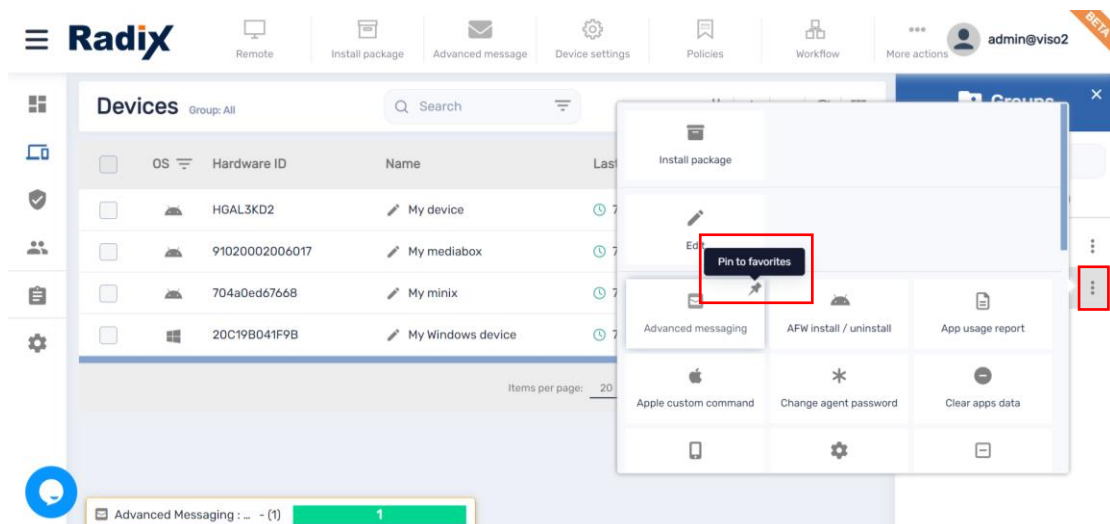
Radix

Remote | Install package | Advanced message | Device settings | Policies | Workflow | More actions | admin@viso2

BETA

Devices Group: All

Search

| | OS | Hardware ID | Name | Last |
|---|---|---|---|---|
| | | HGAL3KD2 | My device | 7 |
| | | 91020002006017 | My mediabox | 7 |
| | | 704a0ed67668 | My minix | 7 |
| | | 20C19B041F9B | My Windows device | 7 |

Items per page: 20

Groups

Install package

Edit

Pin to favorites

Advanced messaging

AFW install / uninstall

App usage report

Apple custom command

Change agent password

Clear apps data

Advanced Messaging : ... - (1) 1